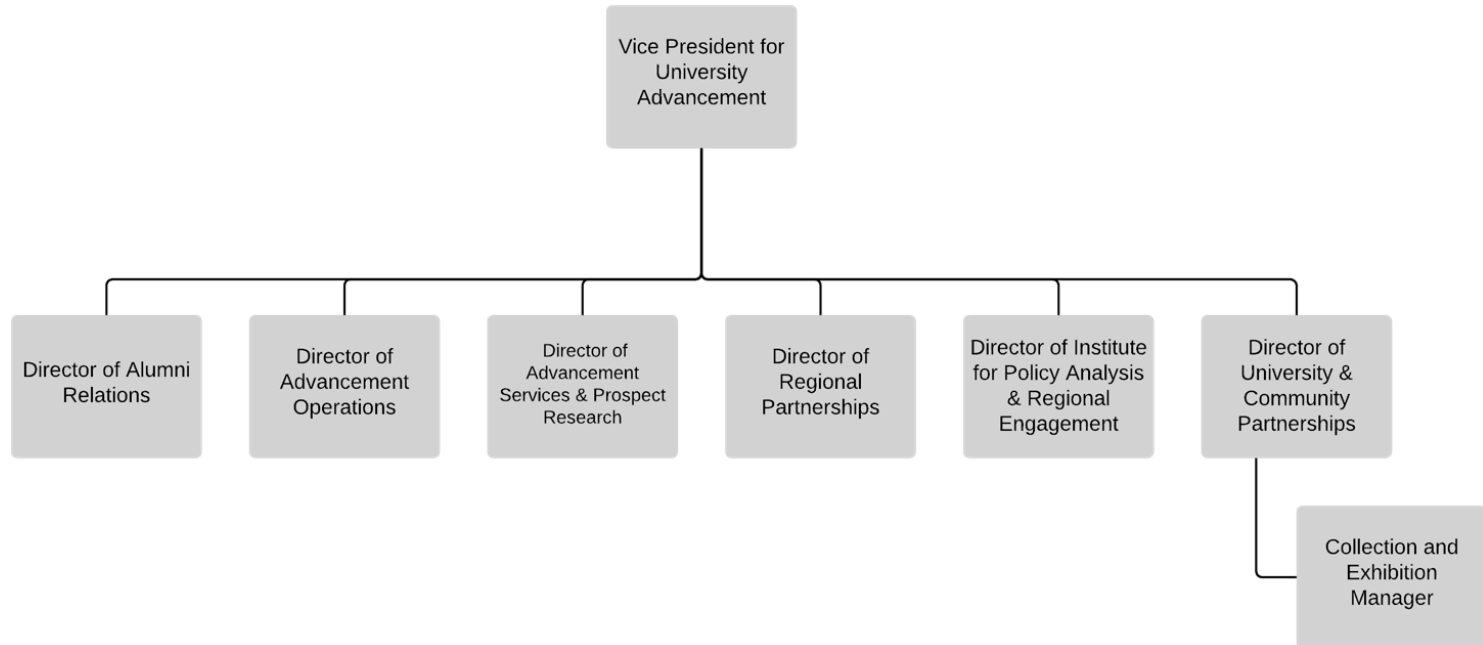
Vice President for University Advancement

Director of Alumni Relations

Director of Advancement Operations

Director of Advancement Services & Prospect Research

Director of Regional Partnerships

Director of Institute for Policy Analysis & Regional Engagement

Director of University & Community Partnerships

Collection and Exhibition Manager